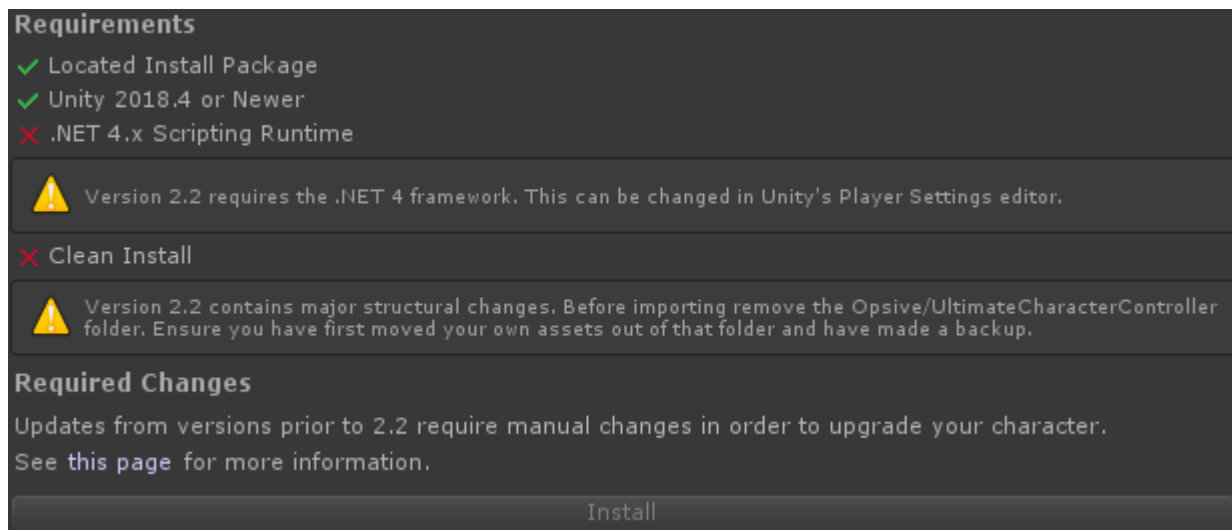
Requirements

✓ Located Install Package

✓ Unity 2018.4 or Newer

✗ .NET 4.x Scripting Runtime

Version 2.2 requires the .NET 4 framework. This can be changed in Unity's Player Settings editor.

✗ Clean Install

Version 2.2 contains major structural changes. Before importing remove the Opsive/UltimateCharacterController folder. Ensure you have first moved your own assets out of that folder and have made a backup.

Required Changes

Updates from versions prior to 2.2 require manual changes in order to upgrade your character.

See this page for more information.

Install